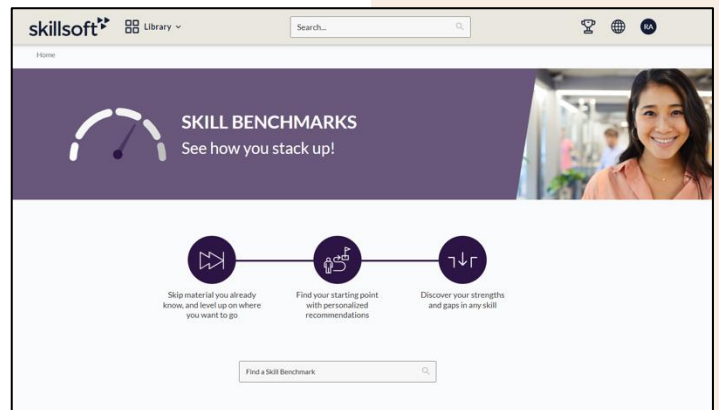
skillsoft Library

Search...

RA

Home

SKILL BENCHMARKS
See how you stack up!

Skip material you already know, and level up on where you want to go

Find your starting point with personalized recommendations

Discover your strengths and gaps in any skill

Find a Skill Benchmark